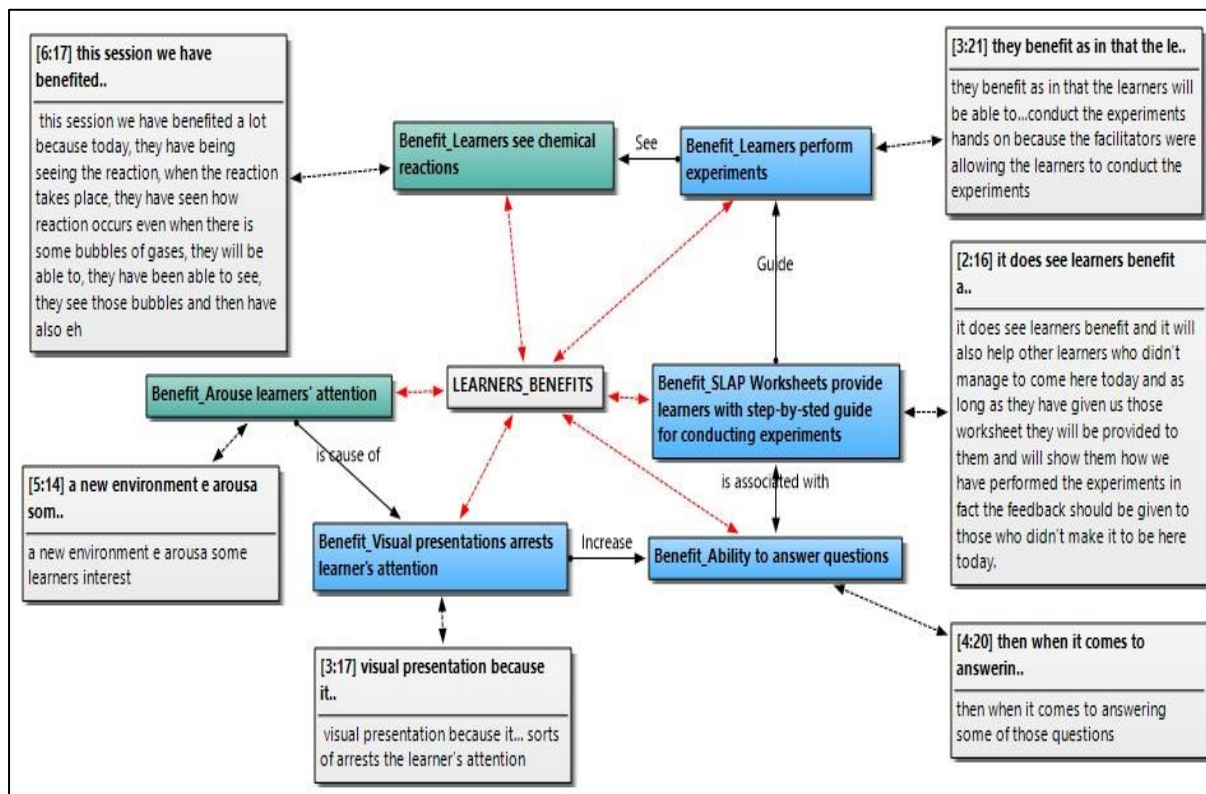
[6:17] this session we have benefited..

this session we have benefited a lot because today, they have being seeing the reaction, when the reaction takes place, they have seen how reaction occurs even when there is some bubbles of gases, they will be able to, they have been able to see, they see those bubbles and then have also eh

Benefit_Learners see chemical reactions

See

Benefit_Learners perform experiments

[3:21] they benefit as in that the le..

they benefit as in that the learners will be able to...conduct the experiments hands on because the facilitators were allowing the learners to conduct the experiments

Guide

[2:16] it does see learners benefit a..

it does see learners benefit and it will also help other learners who didn't manage to come here today and as long as they have given us those worksheet they will be provided to them and will show them how we have performed the experiments in fact the feedback should be given to those who didn't make it to be here today.

Benefit_Arouse learners' attention

LEARNERS_BENEFITS

Benefit_SLAP Worksheets provide learners with step-by-sted guide for conducting experiments

is cause of

is associated with

[5:14] a new environment e arousa som..

a new environment e arousa some learners interest

Benefit_Visual presentations arrests learner's attention

Increase

Benefit_Ability to answer questions

[3:17] visual presentation because it..

visual presentation because it... sorts of arrests the learner's attention

[4:20] then when it comes to answerin..

then when it comes to answering some of those questions